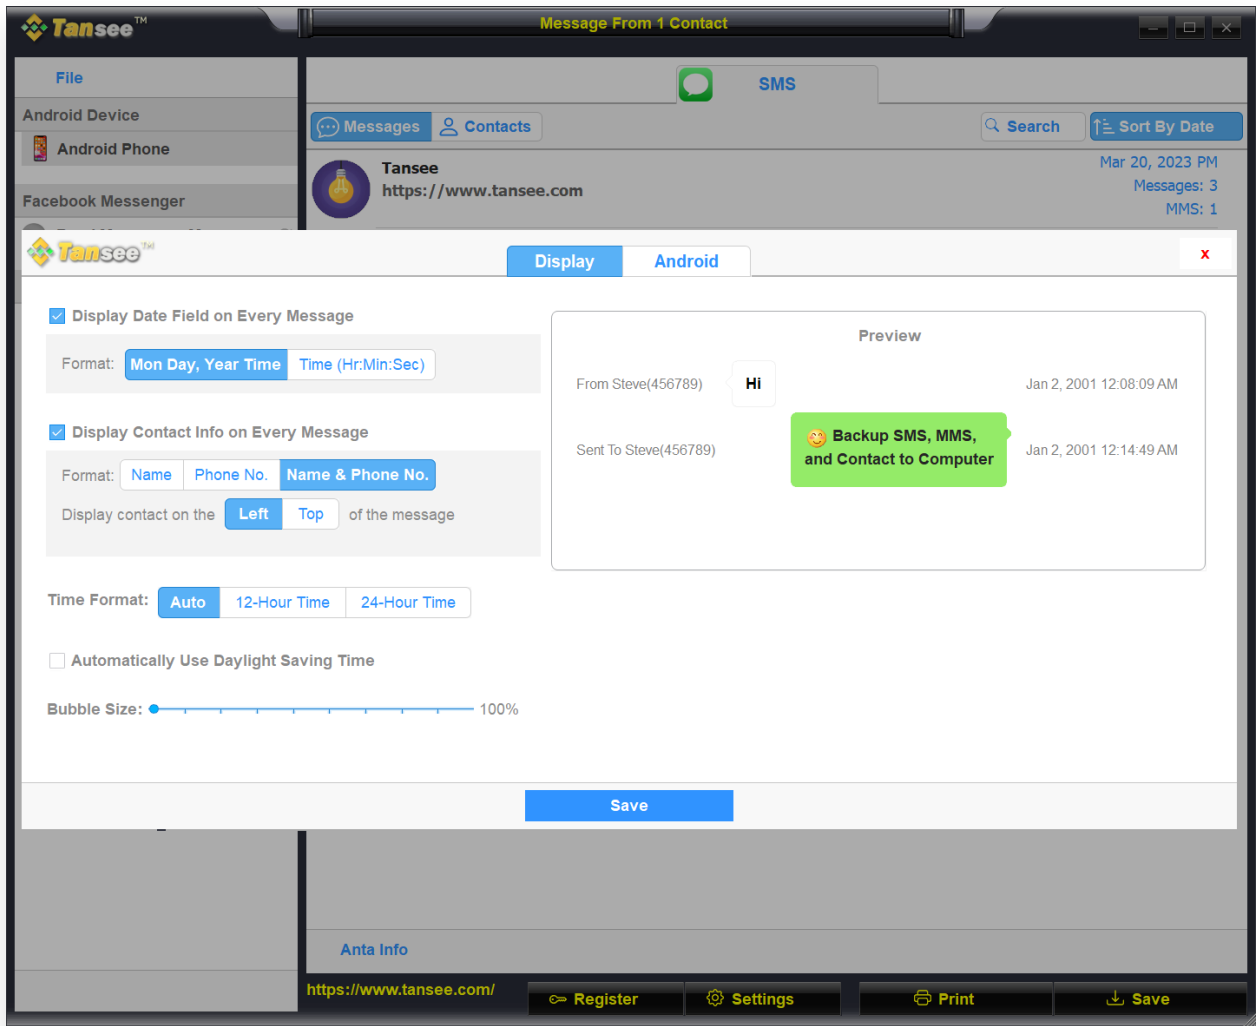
Tansee™

Message From 1 Contact

File

Android Device

Android Phone

Facebook Messenger

SMS

Messages Contacts

Search Sort By Date

Tansee
https://www.tansee.com

Mar 20, 2023 PM
Messages: 3
MMS: 1

Tansee™

Display Android

x

Display Date Field on Every Message

Format: Mon Day, Year Time Time (Hr:Min:Sec)

Display Contact Info on Every Message

Format: Name Phone No. Name & Phone No.

Display contact on the Left Top of the message

Time Format: Auto 12-Hour Time 24-Hour Time

Automatically Use Daylight Saving Time

Bubble Size: 100%

Preview

From Steve(456789) Hi Jan 2, 2001 12:08:09 AM

Sent To Steve(456789) Backup SMS, MMS, and Contact to Computer Jan 2, 2001 12:14:49 AM

Save

Anta Info

https://www.tansee.com/

Register Settings Print Save